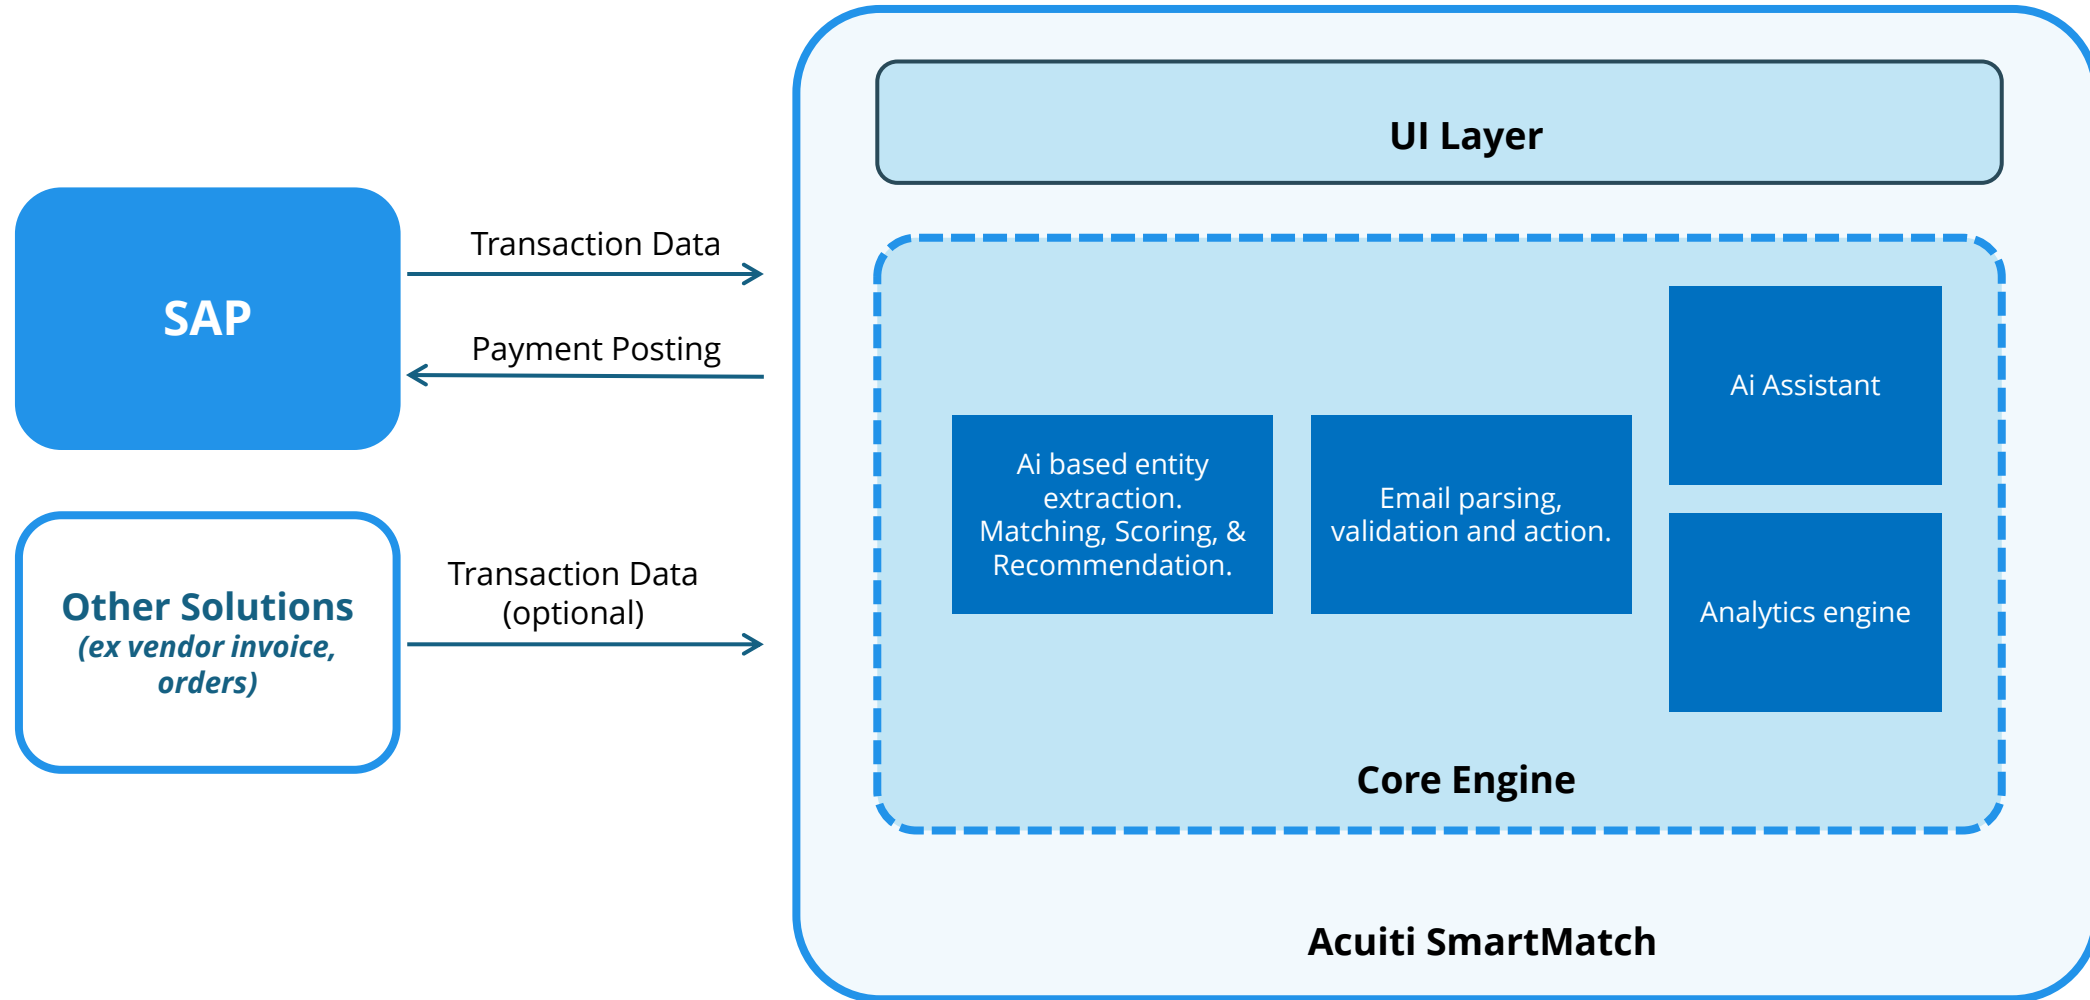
SAP

Transaction Data

Payment Posting

Other Solutions
(ex vendor invoice, orders)

Transaction Data (optional)

UI Layer

Ai based entity extraction. Matching, Scoring, & Recommendation.

Email parsing, validation and action.

Ai Assistant

Analytics engine

Core Engine

Acuiti SmartMatch